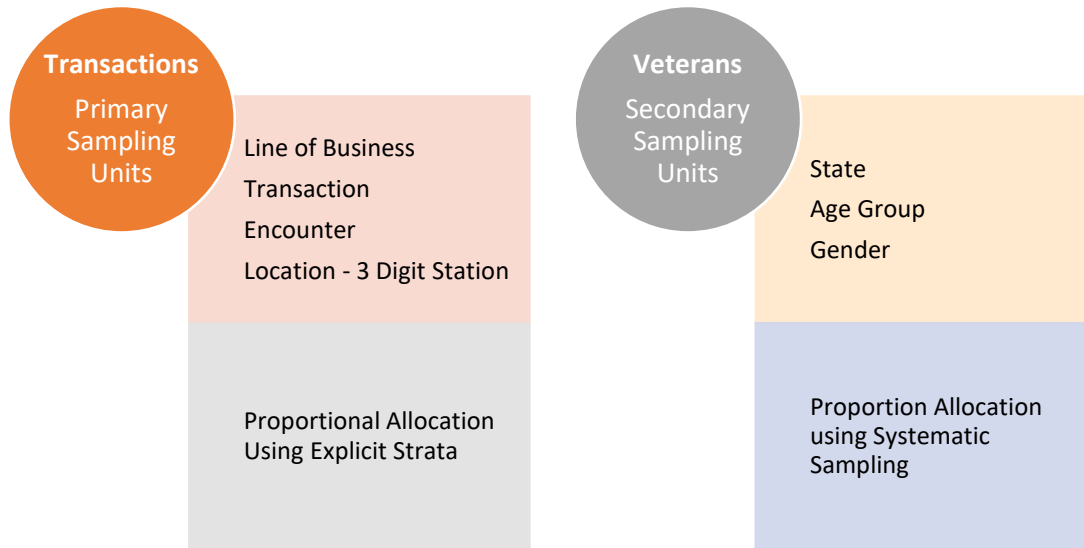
Transactions
Primary Sampling Units

Line of Business
Transaction
Encounter
Location - 3 Digit Station

Proportional Allocation Using Explicit Strata

Veterans
Secondary Sampling Units

State
Age Group
Gender

Proportion Allocation using Systematic Sampling